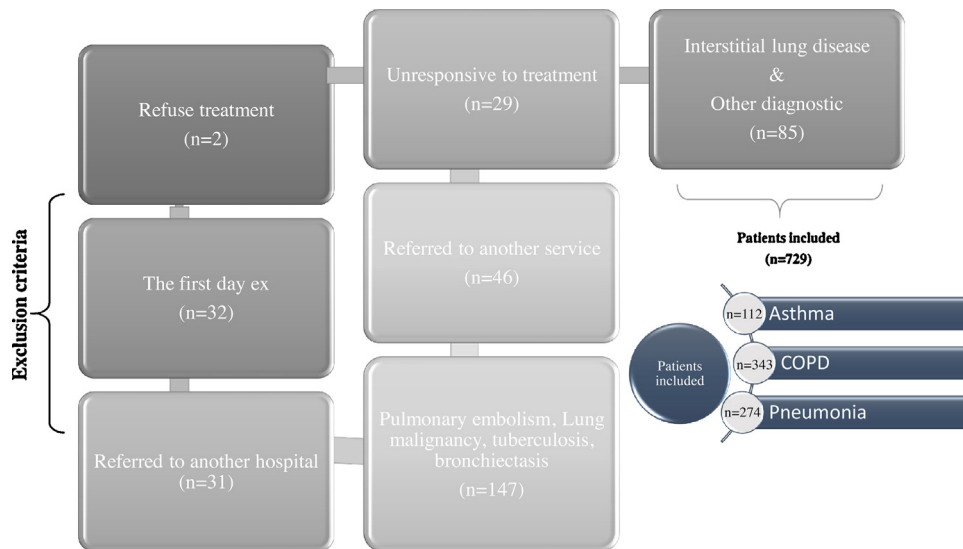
Refuse treatment
(n=2)

Unresponsive to treatment
(n=29)

Interstitial lung disease
&
Other diagnostic
(n=85)

Exclusion criteria

The first day ex
(n=32)

Referred to another service
(n=46)

Referred to another hospital
(n=31)

Pulmonary embolism, Lung malignancy, tuberculosis, bronchiectasis
(n=147)

Patients included
(n=729)

Patients included

n=112 Asthma

n=343 COPD

n=274 Pneumonia